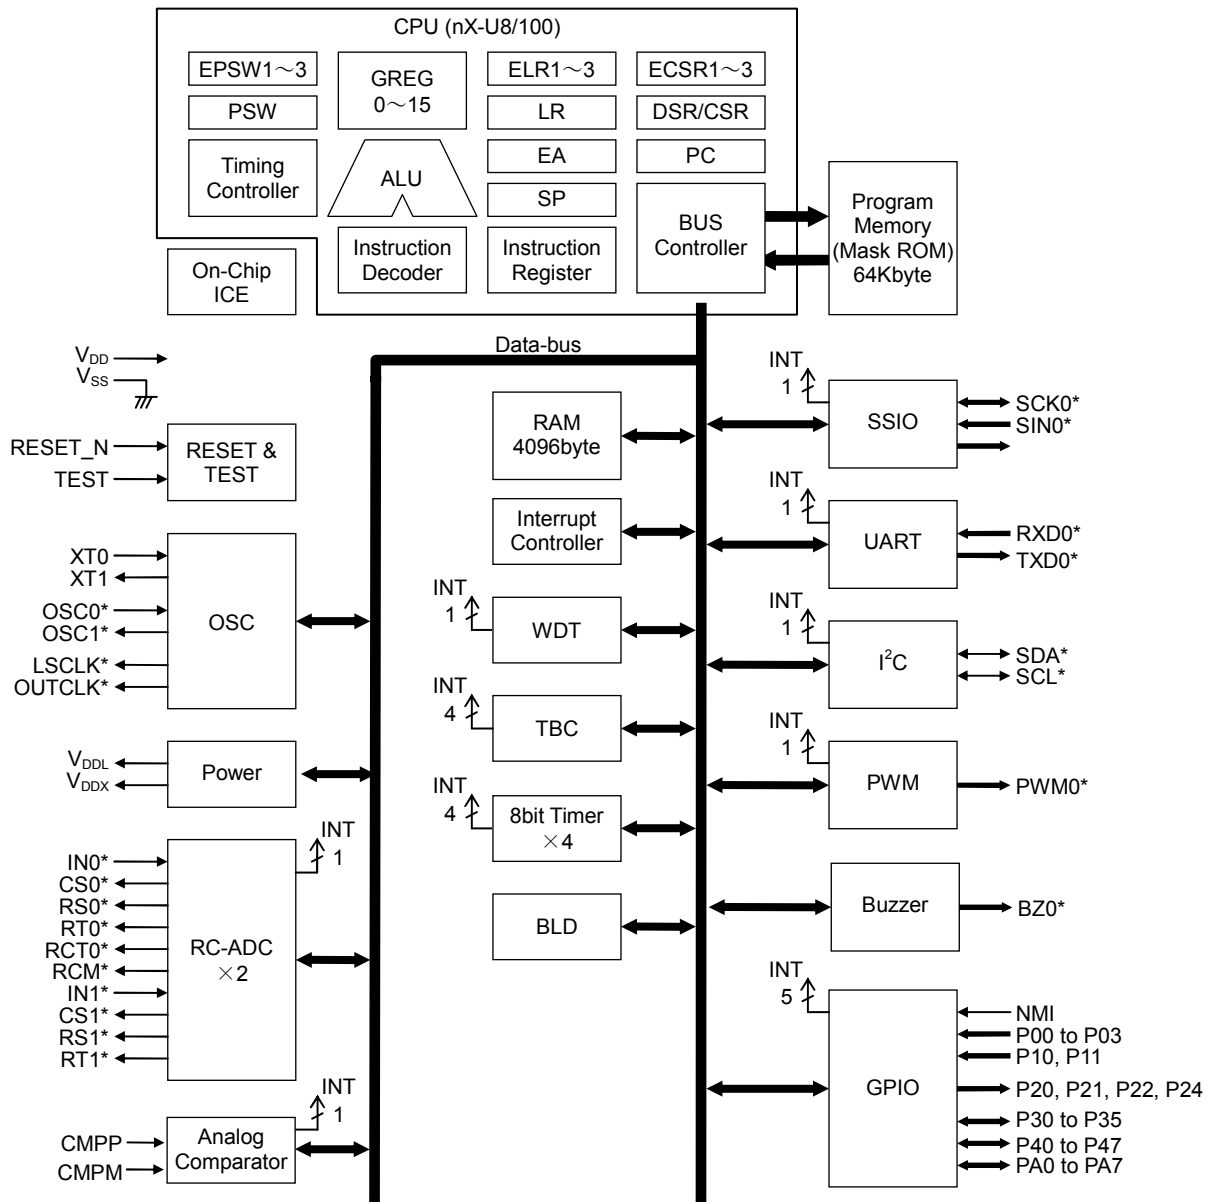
CPU (nX-U8/100)

EPSW1～3

GREG 0～15

ELR1～3

ECSR1～3

PSW

LR

DSR/CSR

Timing Controller

ALU

EA

PC

SP

BUS Controller

Instruction Decoder

Instruction Register

Program Memory (Mask ROM) 64Kbyte

On-Chip ICE

Data-bus

$V_{DD}$

$V_{SS}$

RESET_N

TEST

RESET & TEST

XT0

XT1

OSC0*

OSC1*

LSCLK*

OUTCLK*

OSC

$V_{DDL}$

$V_{DDX}$

Power

INT 1

IN0*

CS0*

RS0*

RT0*

RCT0*

RCM*

IN1*

CS1*

RS1*

RT1*

RC-ADC ×2

INT 1

CMPP

CMPM

Analog Comparator

RAM 4096byte

Interrupt Controller

INT 1

WDT

INT 4

TBC

INT 4

8bit Timer ×4

BLD

INT 1

SSIO

SCK0*

SIN0*

INT 1

UART

RXD0*

TXD0*

INT 1

$I^2C$

SDA*

SCL*

INT 1

PWM

PWM0*

Buzzer

BZ0*

INT 5

GPIO

NMI

P00 to P03

P10, P11

P20, P21, P22, P24

P30 to P35

P40 to P47

PA0 to PA7